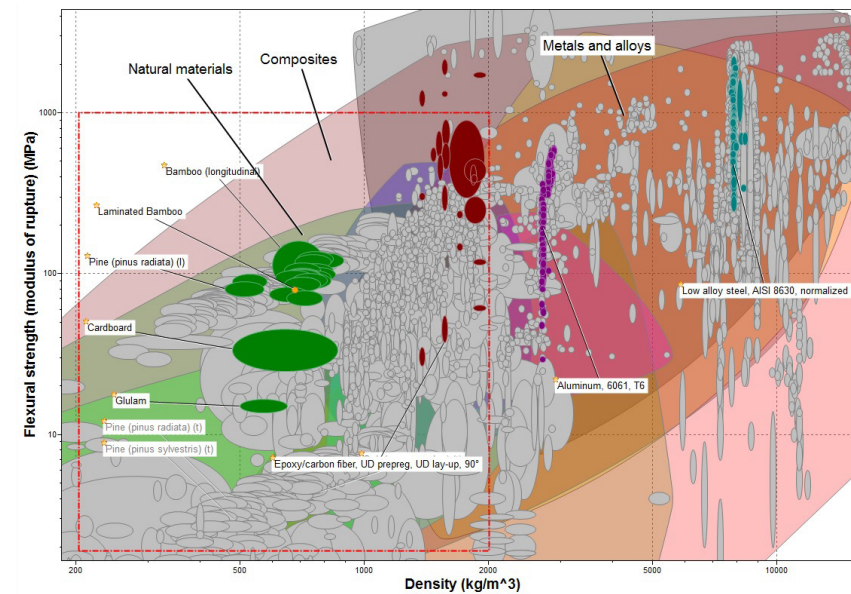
Natural materials

Composites

Metals and alloys

Bamboo (longitudinal)

Laminated Bamboo

Pine (pinus radiata) (l)

Cardboard

Glulam

Pine (pinus radiata) (t)

Pine (pinus sylvestris) (t)

Epoxy/carbon fiber, UD prepreg, UD lay-up, 90°

Aluminum, 6061, T6

Low alloy steel, AISI 8630, normalized

Flexural strength (modulus of rupture) (MPa)

1000

100

10

200

500

1000

2000

5000

10000

Density (kg/m^3)